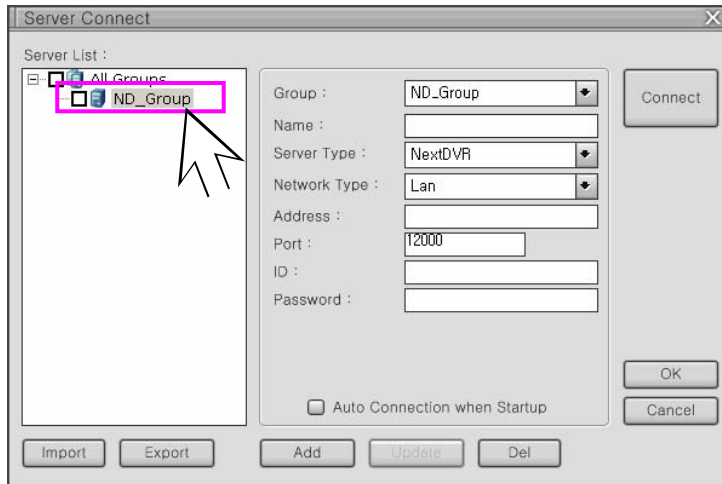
Server Connect

Server List :

All Groups

ND_Group

Group : ND_Group

Name :

Server Type : NextDVR

Network Type : Lan

Address :

Port : 12000

ID :

Password :

Auto Connection when Startup

Connect

OK

Cancel

Import Export

Add Update Del